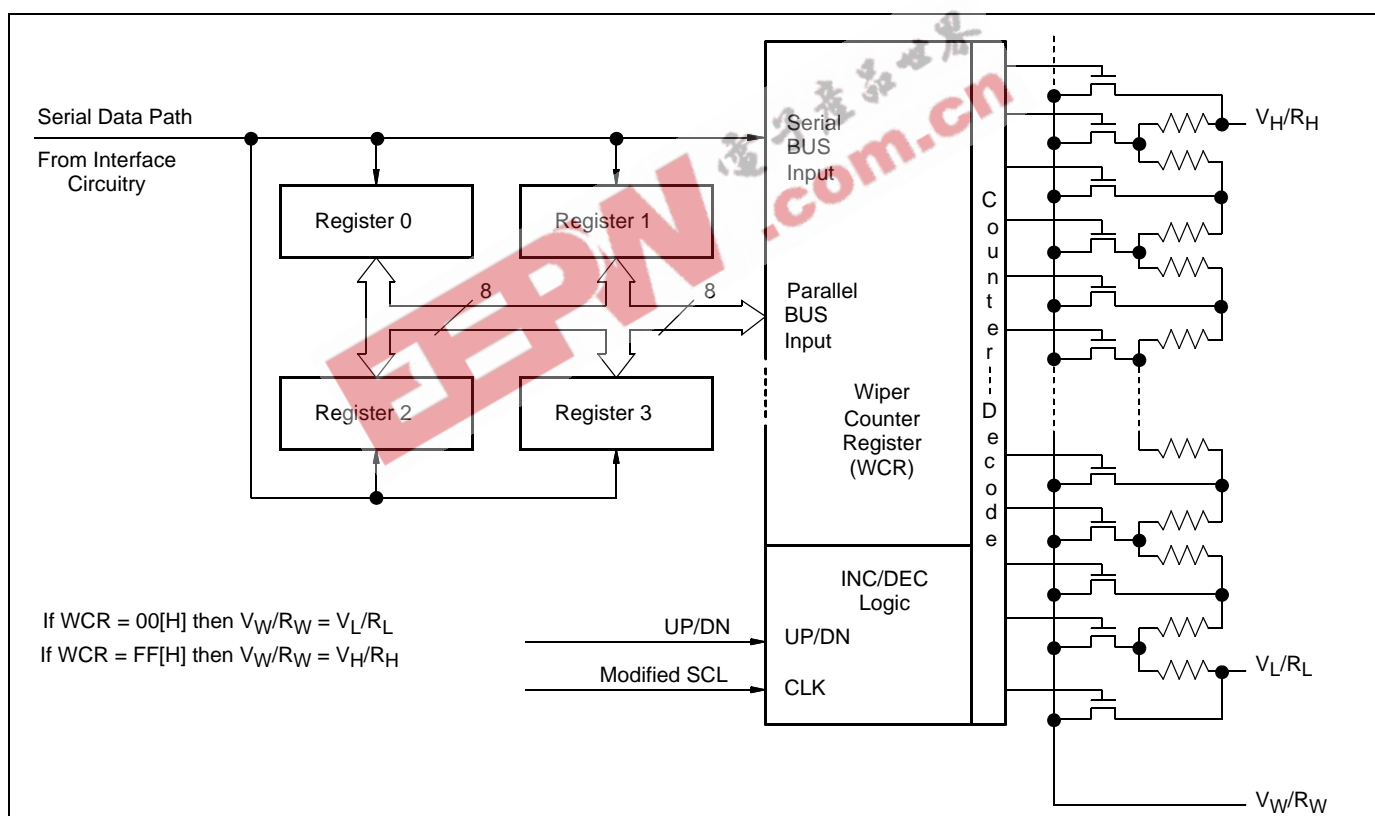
Serial Data Path

From Interface Circuitry

Register 0

Register 1

Register 2

Register 3

8

8

Serial BUS Input

Parallel BUS Input

Wiper Counter Register (WCR)

INC/DEC Logic

UP/DN

CLK

C o u n t e r D e c o d e

UP/DN

Modified SCL

If WCR = 00[H] then $V_W/R_W = V_L/R_L$

If WCR = FF[H] then $V_W/R_W = V_H/R_H$

$V_H/R_H$

$V_L/R_L$

$V_W/R_W$

EEPW .com.cn 电子产品世界